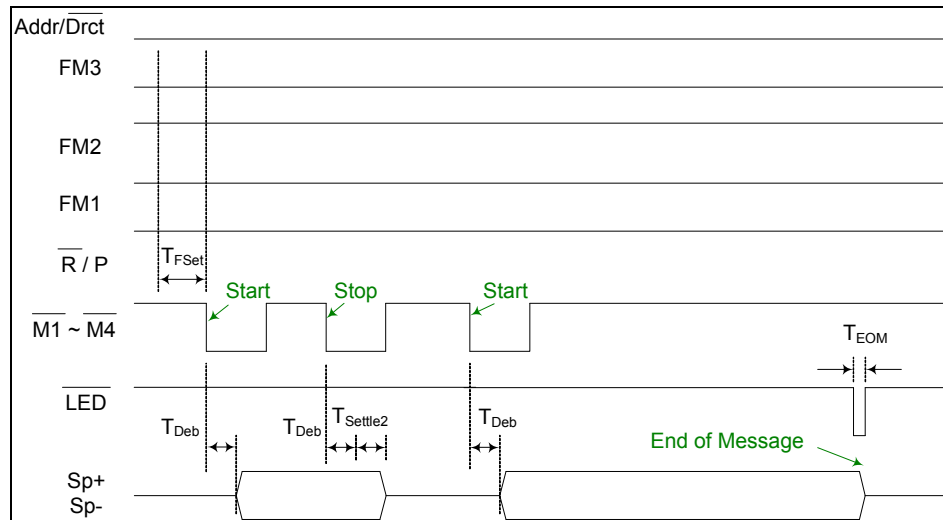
Addr/$\overline{\text{Drct}}$

FM3

FM2

FM1

$\overline{\text{R}}$ / P

$T_{FSet}$

Start

Stop

Start

$\overline{\text{M1}}$ ~ $\overline{\text{M4}}$

$T_{EOM}$

$\overline{\text{LED}}$

$T_{Deb}$

$T_{Deb}$

$T_{Settle2}$

$T_{Deb}$

End of Message

Sp+
Sp-